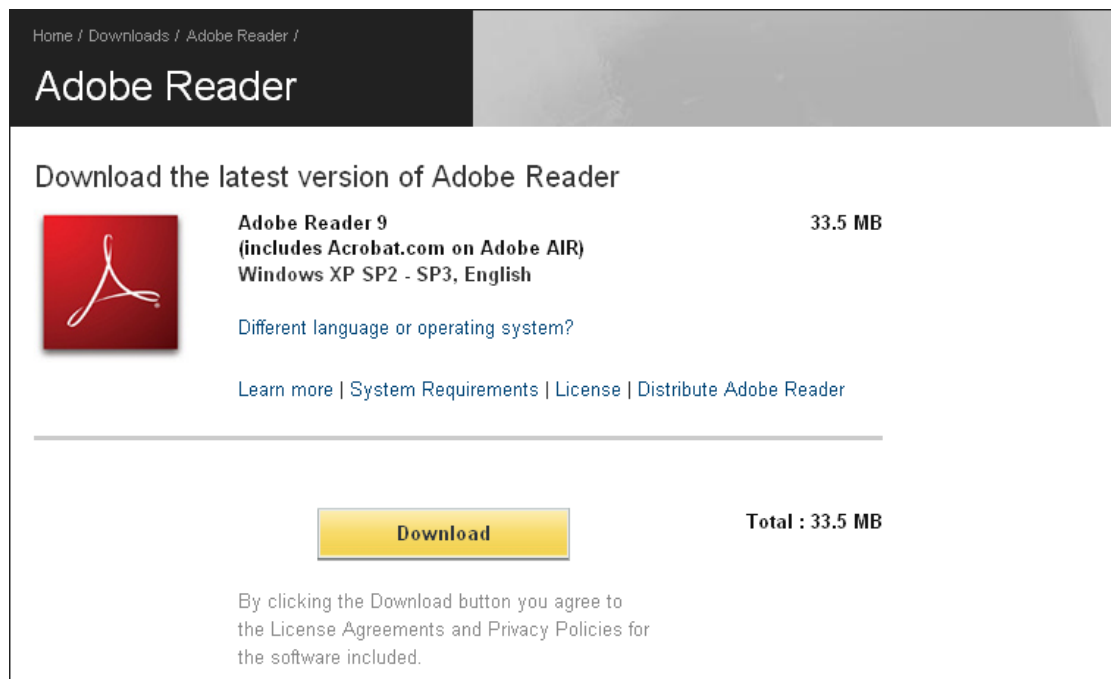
Home / Downloads / Adobe Reader /

Adobe Reader

Download the latest version of Adobe Reader

Adobe Reader 9
(includes Acrobat.com on Adobe AIR)
Windows XP SP2 - SP3, English

33.5 MB

Different language or operating system?

Learn more | System Requirements | License | Distribute Adobe Reader

Download

Total : 33.5 MB

By clicking the Download button you agree to the License Agreements and Privacy Policies for the software included.